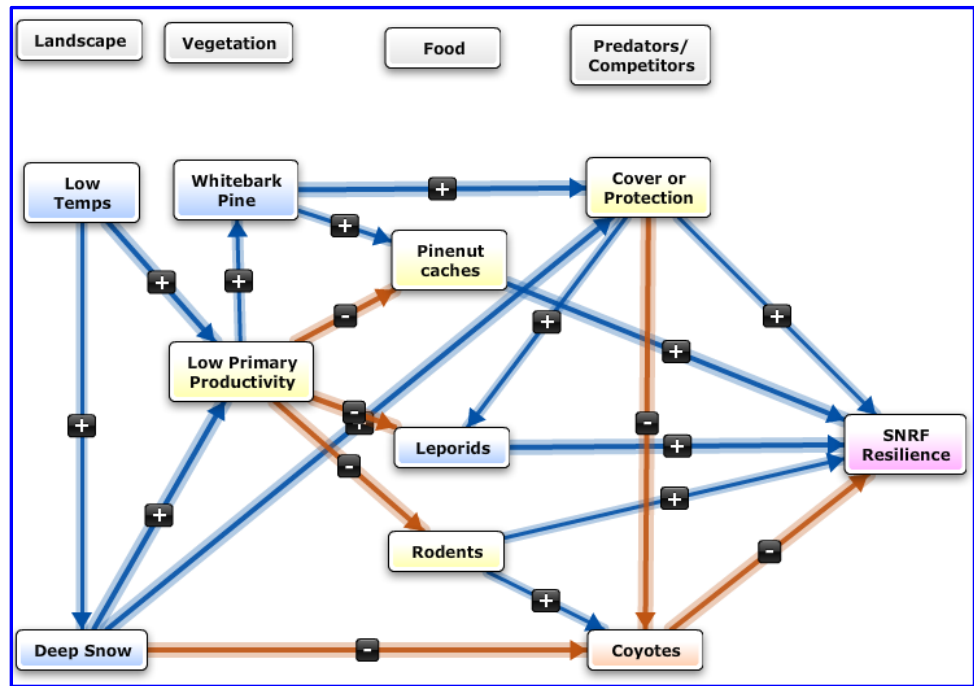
Landscape

Vegetation

Food

Predators/ Competitors

Low Temps

Whitebark Pine

Cover or Protection

Pinenut caches

Low Primary Productivity

Leporids

SNRF Resilience

Rodents

Deep Snow

Coyotes

+
+
+
+
+
+
+
+
+
+
+
+
+
-
-
-
-
-
-